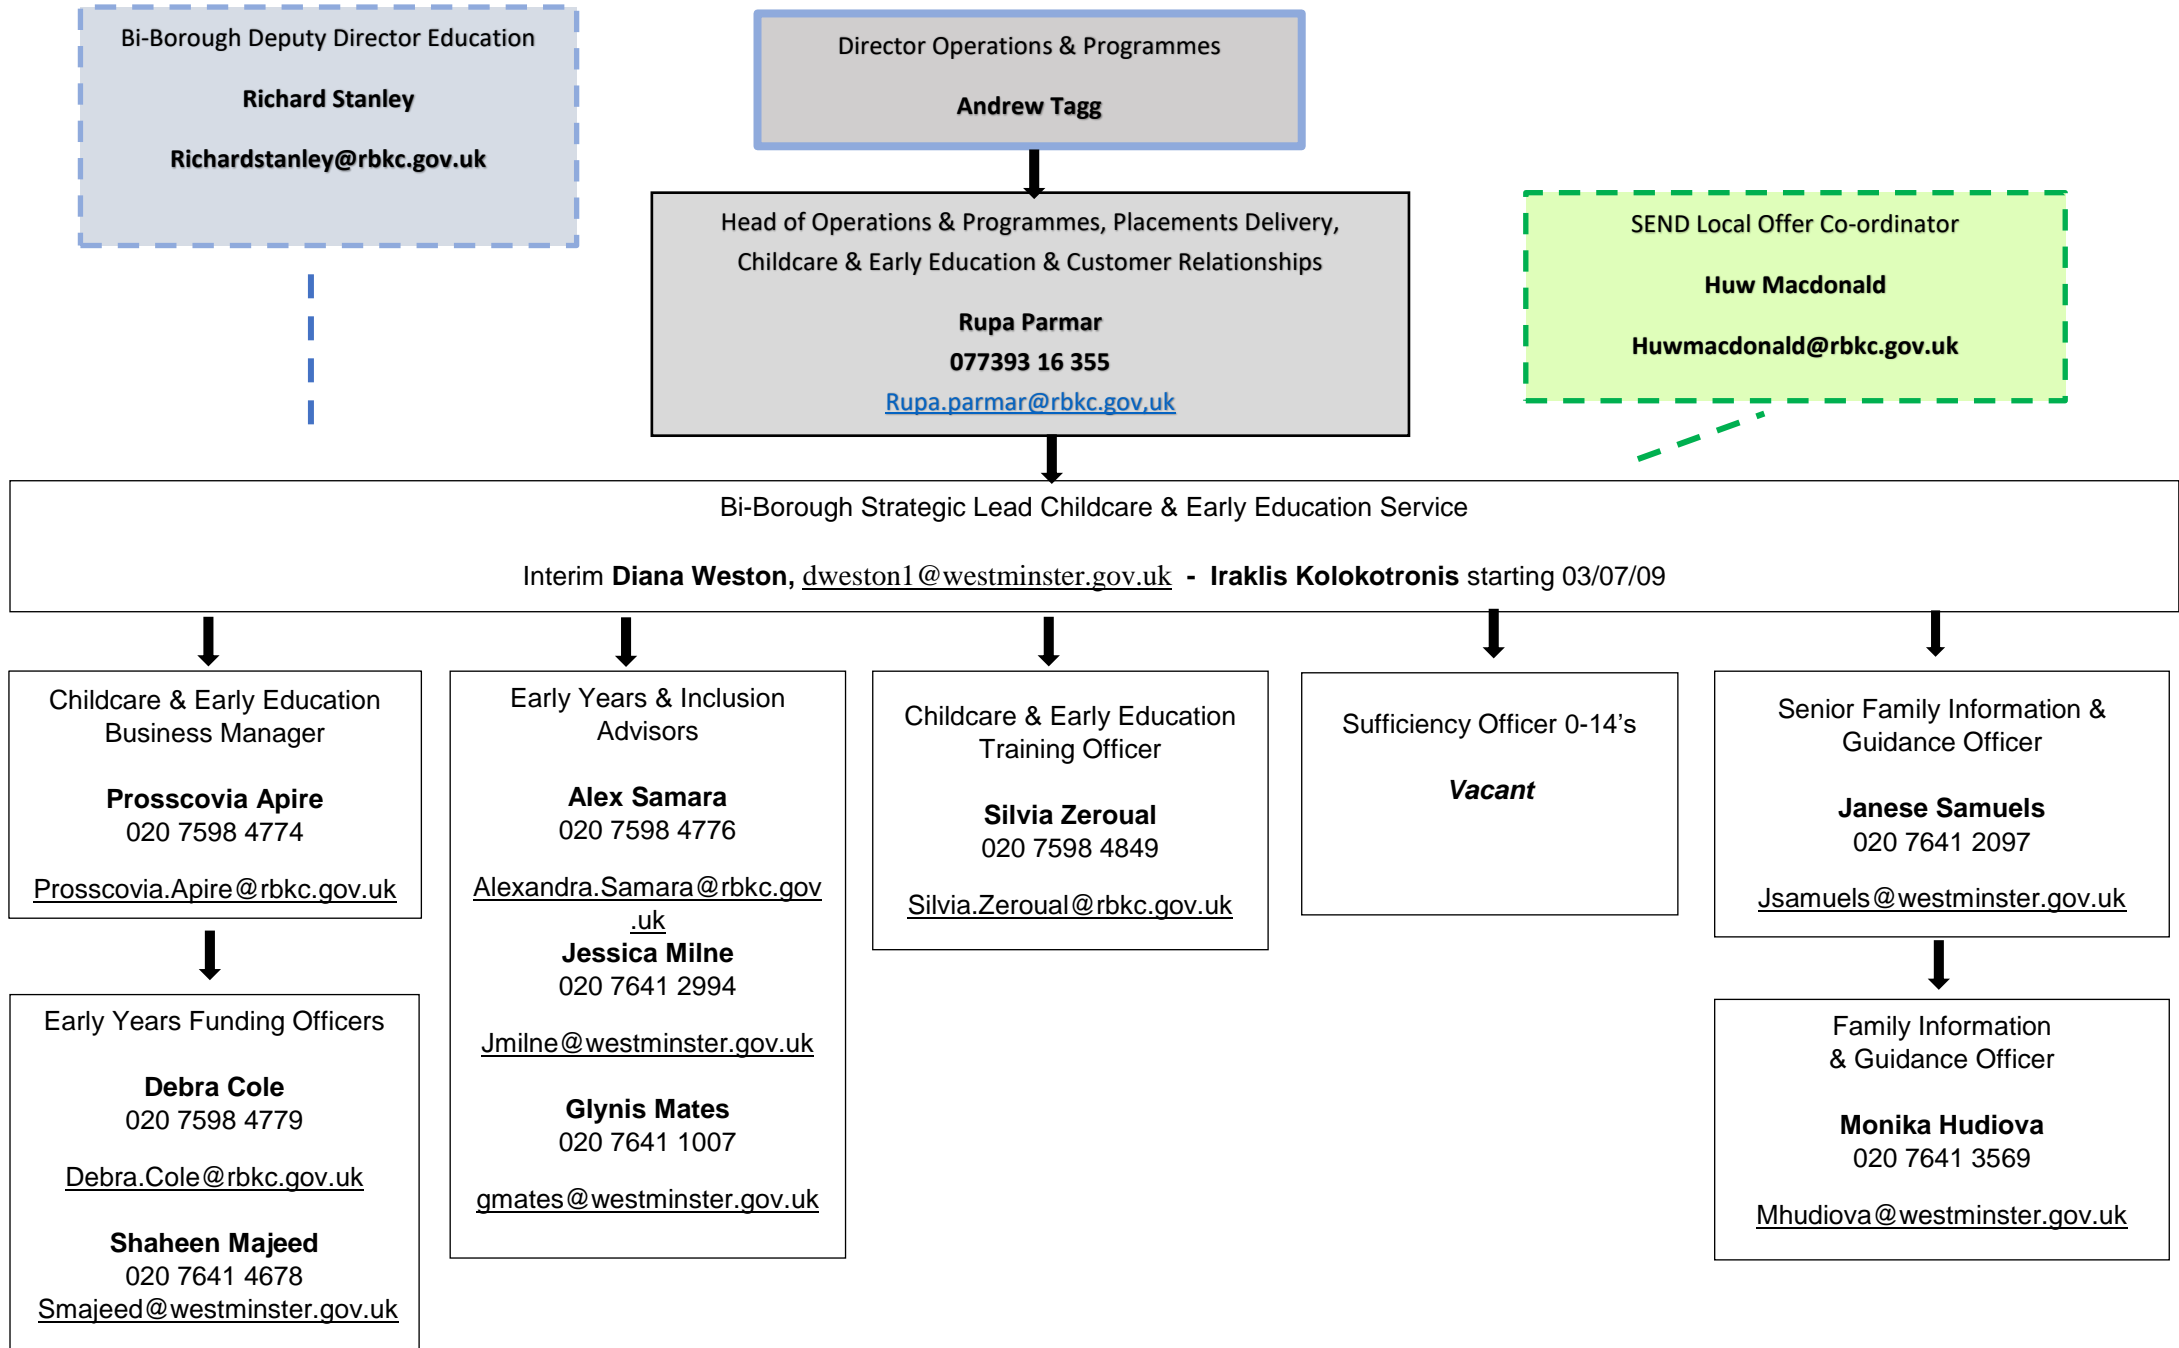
Bi-Borough Deputy Director Education

Richard Stanley

Richardstanley@rbkc.gov.uk

Director Operations & Programmes

Andrew Tagg

Head of Operations & Programmes, Placements Delivery, Childcare & Early Education & Customer Relationships

Rupa Parmar
077393 16 355
Rupa.parmar@rbkc.gov,uk

SEND Local Offer Co-ordinator

Huw Macdonald

Huwmacdonald@rbkc.gov.uk

Bi-Borough Strategic Lead Childcare & Early Education Service

Interim Diana Weston, dweston1@westminster.gov.uk - Iraklis Kolokotronis starting 03/07/09

Childcare & Early Education Business Manager

Prosscovia Apire
020 7598 4774

Prosscovia.Apire@rbkc.gov.uk

Early Years Funding Officers

Debra Cole
020 7598 4779

Debra.Cole@rbkc.gov.uk

Shaheen Majeed
020 7641 4678
Smajeed@westminster.gov.uk

Early Years & Inclusion Advisors

Alex Samara
020 7598 4776

Alexandra.Samara@rbkc.gov.uk
Jessica Milne
020 7641 2994

Jmilne@westminster.gov.uk

Glynis Mates
020 7641 1007

gmates@westminster.gov.uk

Childcare & Early Education Training Officer

Silvia Zeroual
020 7598 4849

Silvia.Zeroual@rbkc.gov.uk

Sufficiency Officer 0-14's

Vacant

Senior Family Information & Guidance Officer

Janese Samuels
020 7641 2097

Jsamuels@westminster.gov.uk

Family Information & Guidance Officer

Monika Hudiova
020 7641 3569

Mhudiova@westminster.gov.uk